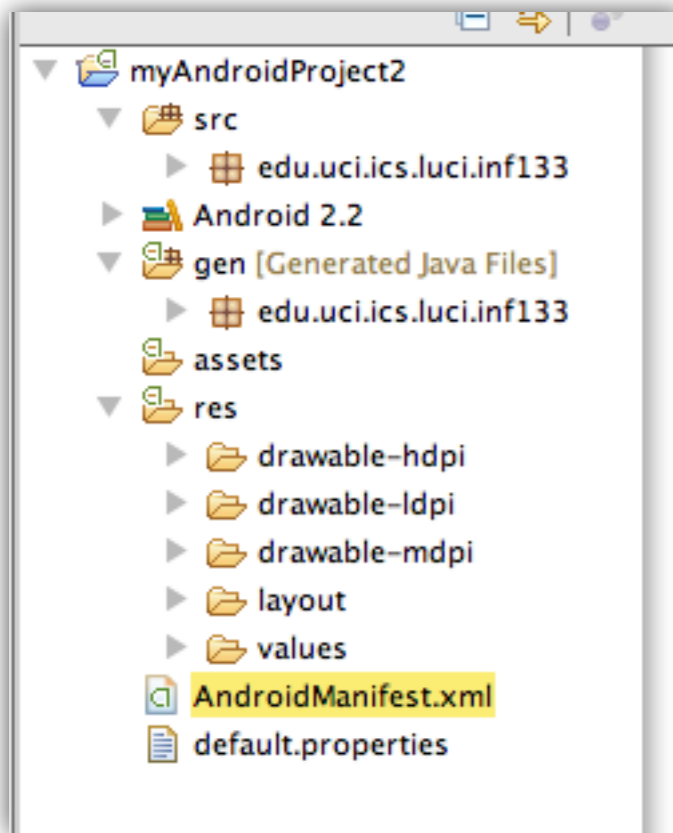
myAndroidProject2
src
edu.uci.ics.luci.inf133
Android 2.2
gen [Generated Java Files]
edu.uci.ics.luci.inf133
assets
res
drawable-hdpi
drawable-ldpi
drawable-mdpi
layout
values
AndroidManifest.xml
default.properties